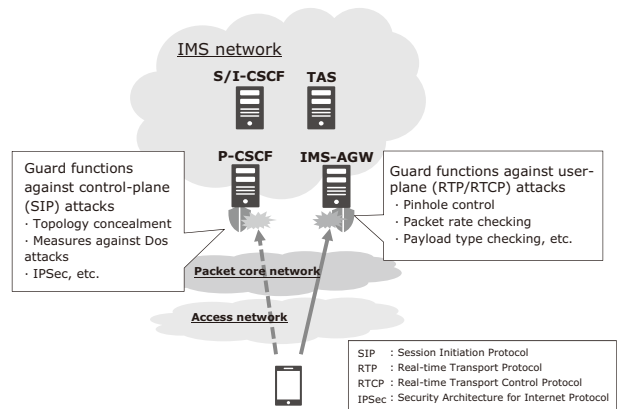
IMS network

S/I-CSCF

TAS

P-CSCF

IMS-AGW

Guard functions against control-plane (SIP) attacks
· Topology concealment
· Measures against Dos attacks
· IPSec, etc.

Guard functions against user-plane (RTP/RTCP) attacks
· Pinhole control
· Packet rate checking
· Payload type checking, etc.

Packet core network

Access network

SIP : Session Initiation Protocol
RTP : Real-time Transport Protocol
RTCP : Real-time Transport Control Protocol
IPSec : Security Architecture for Internet Protocol